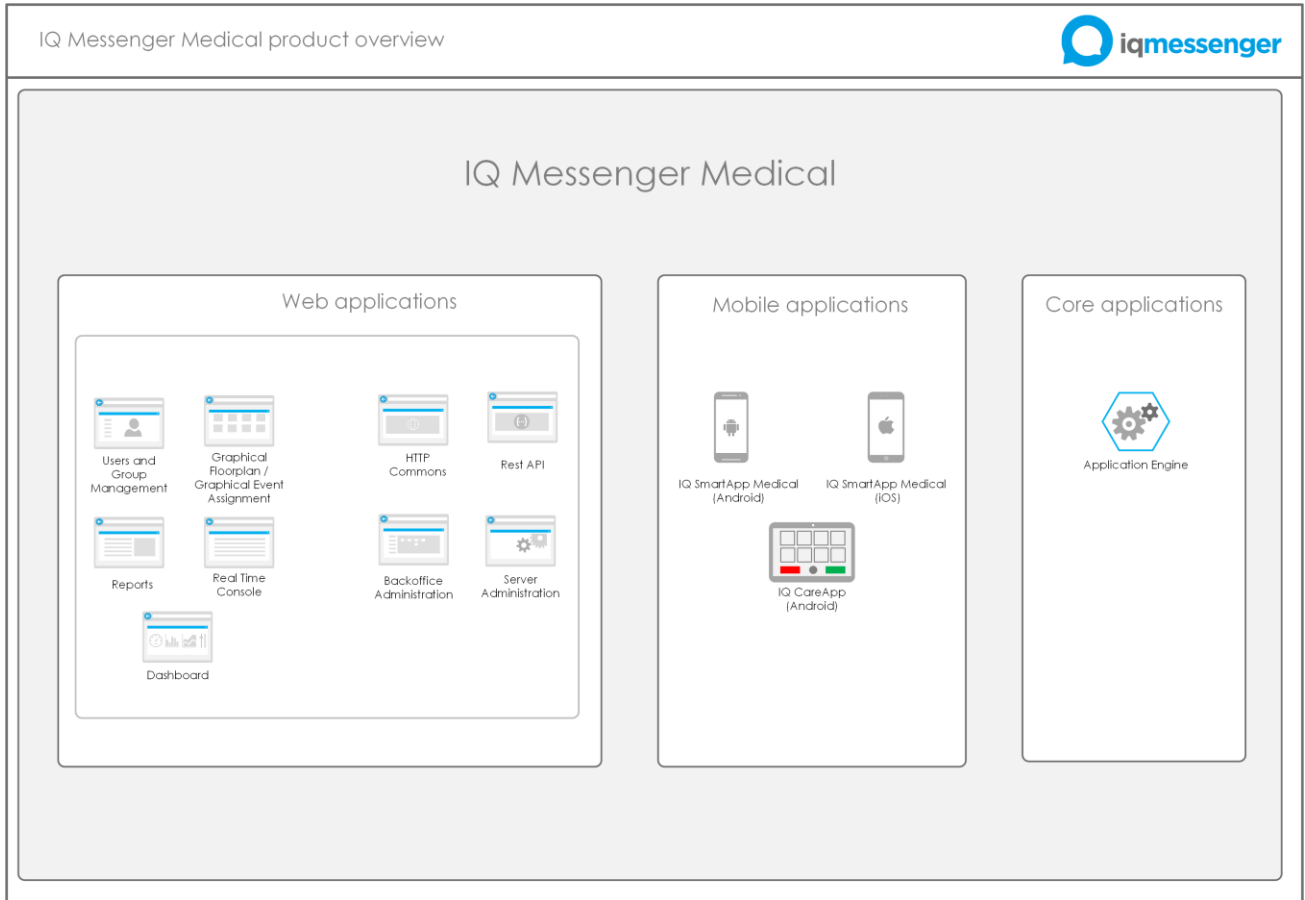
IQ Messenger Medical product overview

iqmessenger

IQ Messenger Medical

Web applications

Users and Group Management

Graphical Floorplan / Graphical Event Assignment

HTTP Commons

Rest API

Reports

Real Time Console

Backoffice Administration

Server Administration

Dashboard

Mobile applications

IQ SmartApp Medical (Android)

IQ SmartApp Medical (iOS)

IQ CareApp (Android)

Core applications

Application Engine